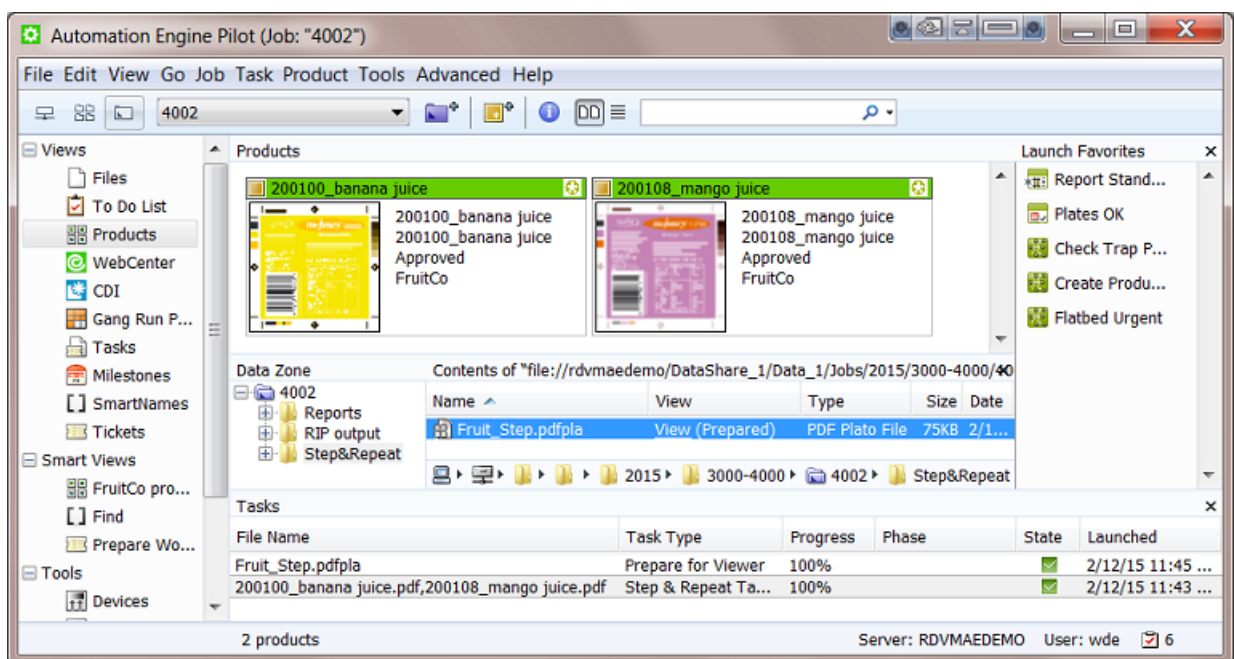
Automation Engine Pilot (Job: "4002")

File Edit View Go Job Task Product Tools Advanced Help

4002

Views
Files
To Do List
Products
WebCenter
CDI
Gang Run P...
Tasks
Milestones
SmartNames
Tickets
Smart Views
FruitCo pro...
Find
Prepare Wo...
Tools
Devices

Products

200100_banana juice
200100_banana juice
200100_banana juice
Approved
FruitCo

200108_mango juice
200108_mango juice
200108_mango juice
Approved
FruitCo

Launch Favorites
Report Stand...
Plates OK
Check Trap P...
Create Produ...
Flatbed Urgent

Data Zone
4002
Reports
RIP output
Step&Repeat

Contents of "file://rdvmaedemo/DataShare_1/Data_1/Jobs/2015/3000-4000/40

| Name | View | Type | Size | Date |
|---|---|---|---|---|
| Fruit_Step.pdfpla | View (Prepared) | PDF Plato File | 75KB | 2/1... |

2015 3000-4000 4002 Step&Repeat

Tasks

| File Name | Task Type | Progress | Phase | State | Launched |
|---|---|---|---|---|---|
| Fruit_Step.pdfpla | Prepare for Viewer | 100% | | | 2/12/15 11:45 ... |
| 200100_banana juice.pdf,200108_mango juice.pdf | Step & Repeat Ta... | 100% | | | 2/12/15 11:43 ... |

2 products
Server: RDVMAEDEMO User: wde 6